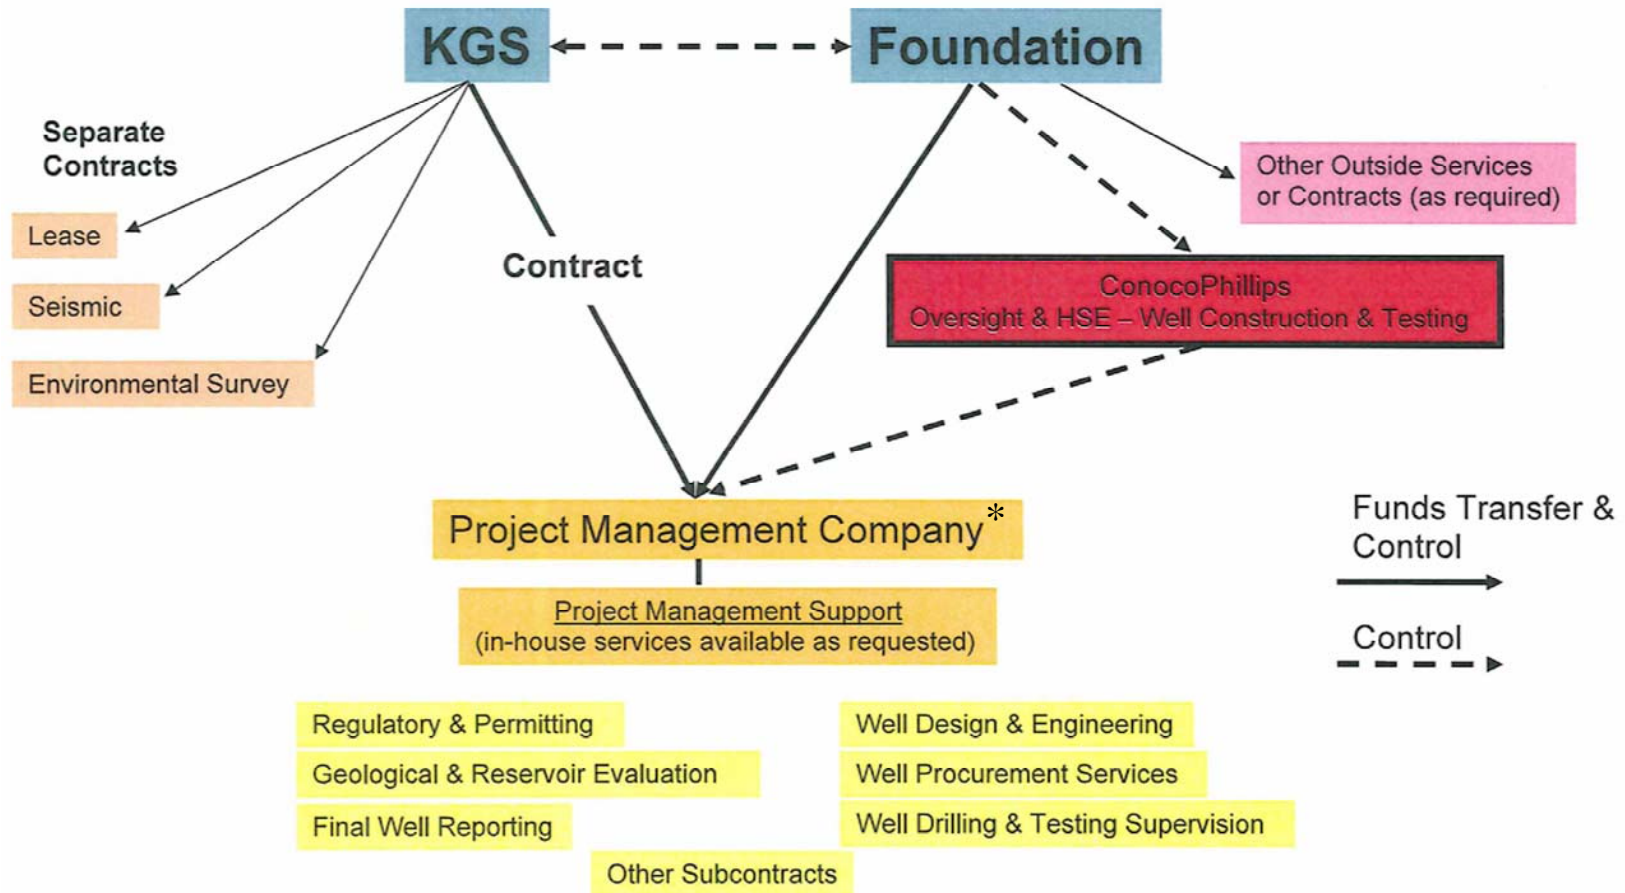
KGS

Foundation

Separate Contracts

Lease

Seismic

Environmental Survey

Contract

Other Outside Services or Contracts (as required)

ConocoPhillips
Oversight & HSE – Well Construction & Testing

Project Management Company*

Project Management Support
(in-house services available as requested)

Funds Transfer & Control

Control

Regulatory & Permitting

Geological & Reservoir Evaluation

Final Well Reporting

Well Design & Engineering

Well Procurement Services

Well Drilling & Testing Supervision

Other Subcontracts